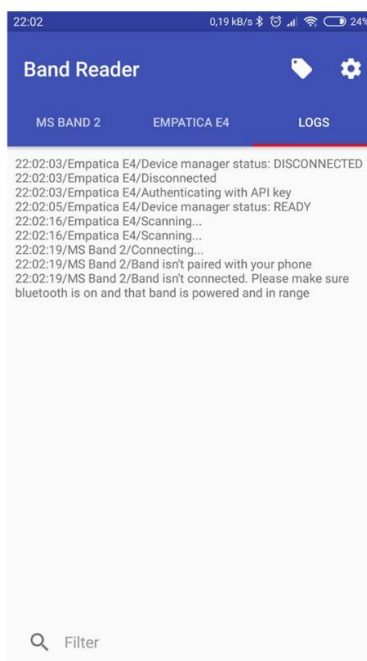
22:02 0,19 kB/s 24%

Band Reader

MS BAND 2 EMPATICA E4 LOGS

22:02:03/Empatica E4/Device manager status: DISCONNECTED
22:02:03/Empatica E4/Disconnected
22:02:03/Empatica E4/Authenticating with API key
22:02:05/Empatica E4/Device manager status: READY
22:02:16/Empatica E4/Scanning...
22:02:16/Empatica E4/Scanning...
22:02:19/MS Band 2/Connecting...
22:02:19/MS Band 2/Band isn't paired with your phone
22:02:19/MS Band 2/Band isn't connected. Please make sure bluetooth is on and that band is powered and in range

Filter